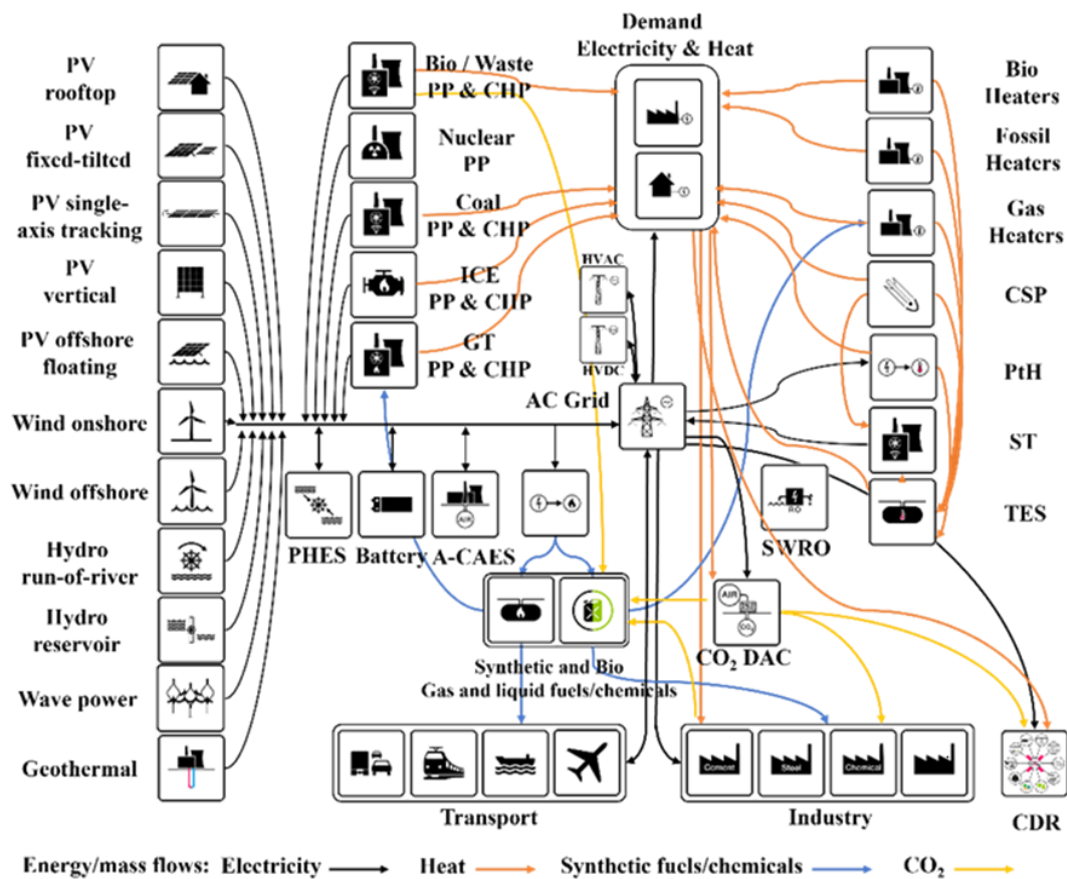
PV rooftop

PV fixed-tilted

PV single-axis tracking

PV vertical

PV offshore floating

Wind onshore

Wind offshore

Hydro run-of-river

Hydro reservoir

Wave power

Geothermal

Bio / Waste PP & CHP

Nuclear PP

Coal PP & CHP

ICE PP & CHP

GT PP & CHP

Demand Electricity & Heat

HVAC

HVDC

AC Grid

Bio Heaters

Fossil Heaters

Gas Heaters

CSP

PtH

ST

TES

PHES

Battery

A-CAES

SWRO

RO

AIR

$CO_2$

$CO_2$ DAC

Synthetic and Bio Gas and liquid fuels/chemicals

Transport

Cement

Steel

Chemical

Industry

CDR

Energy/mass flows: Electricity Heat Synthetic fuels/chemicals $CO_2$